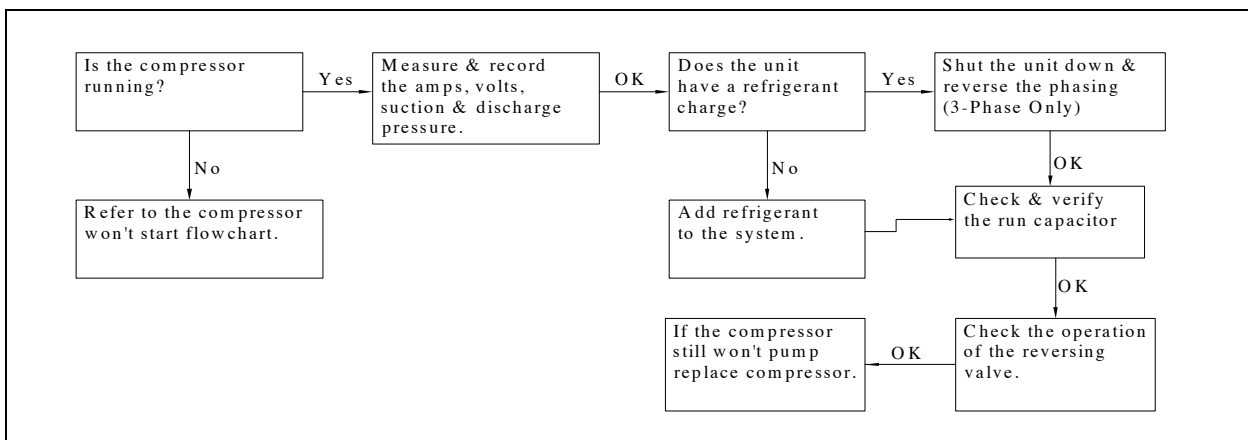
Is the compressor running?

Yes

Measure & record the amps, volts, suction & discharge pressure.

OK

Does the unit have a refrigerant charge?

Yes

Shut the unit down & reverse the phasing (3-Phase Only)

No

Refer to the compressor won't start flowchart.

No

Add refrigerant to the system.

OK

Check & verify the run capacitor

OK

Check the operation of the reversing valve.

OK

If the compressor still won't pump replace compressor.